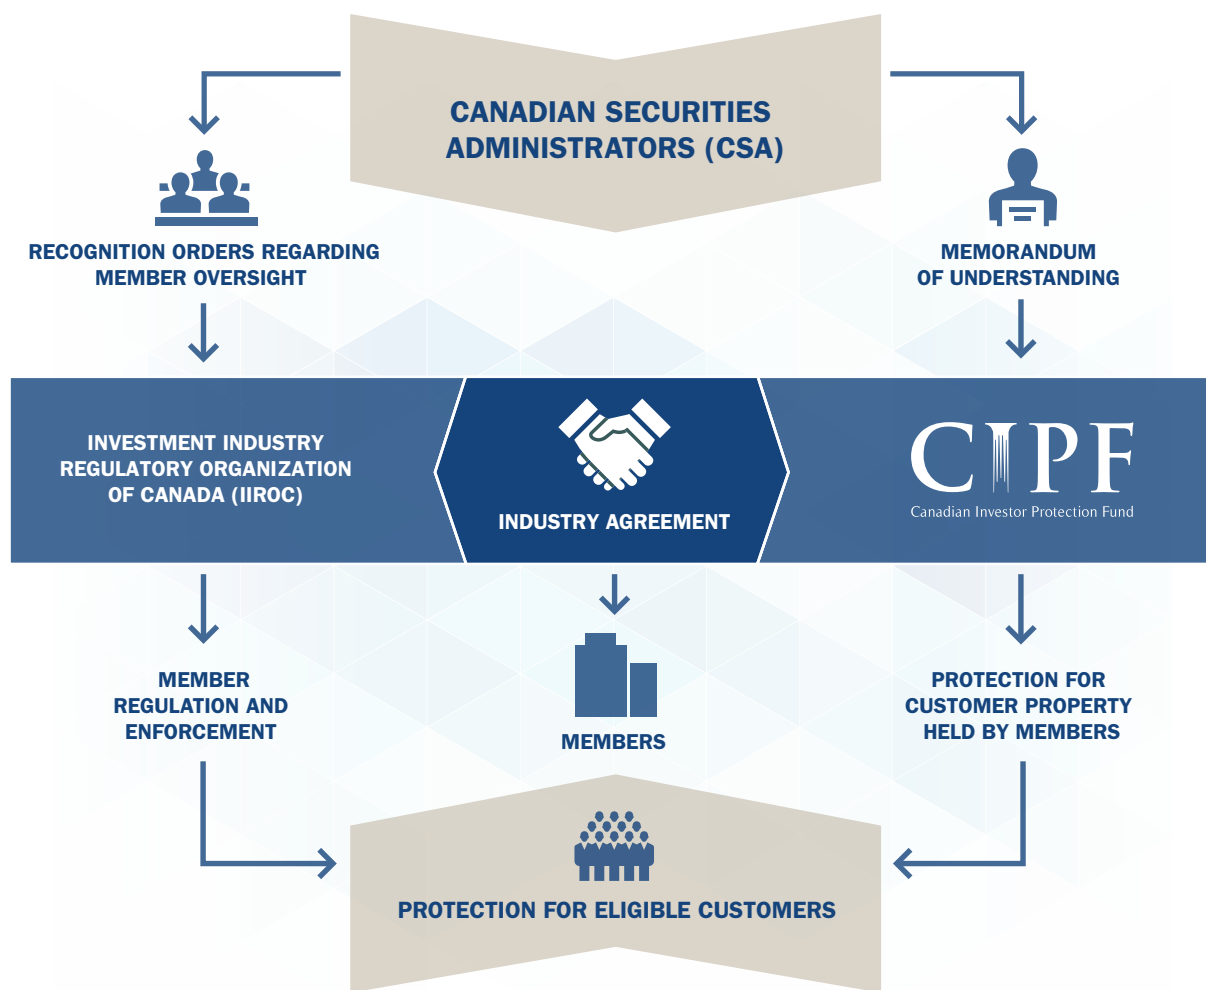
CANADIAN SECURITIES ADMINISTRATORS (CSA)

RECOGNITION ORDERS REGARDING MEMBER OVERSIGHT

MEMORANDUM OF UNDERSTANDING

INVESTMENT INDUSTRY REGULATORY ORGANIZATION OF CANADA (IIROC)

INDUSTRY AGREEMENT

CIPF
Canadian Investor Protection Fund

MEMBER REGULATION AND ENFORCEMENT

MEMBERS

PROTECTION FOR CUSTOMER PROPERTY HELD BY MEMBERS

PROTECTION FOR ELIGIBLE CUSTOMERS